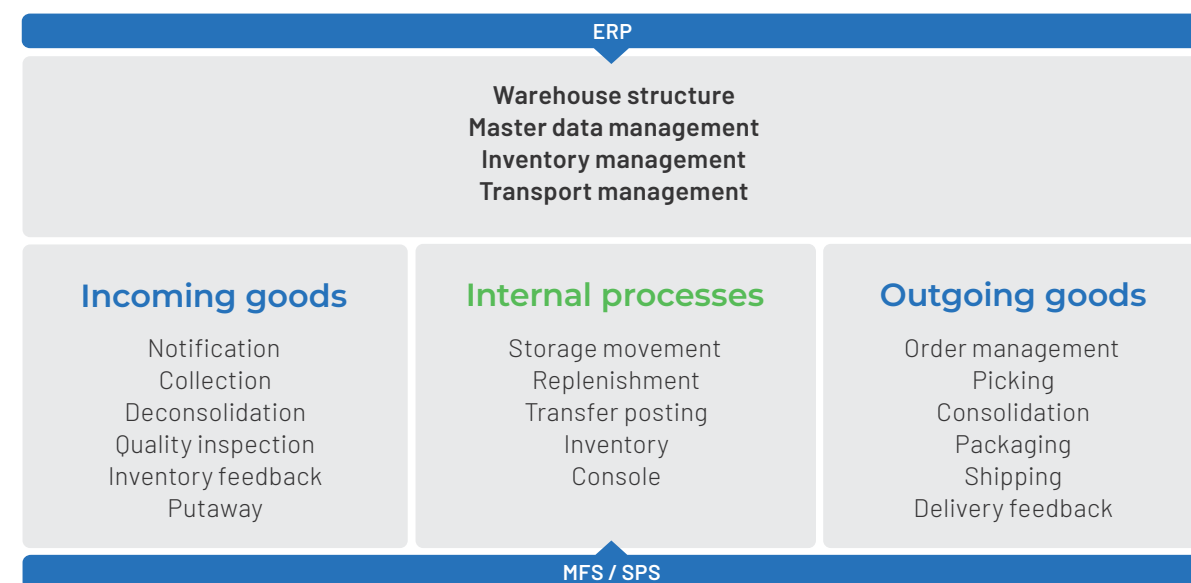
ERP

Warehouse structure
Master data management
Inventory management
Transport management

Incoming goods

Notification
Collection
Deconsolidation
Quality inspection
Inventory feedback
Putaway

Internal processes

Storage movement
Replenishment
Transfer posting
Inventory
Console

Outgoing goods

Order management
Picking
Consolidation
Packaging
Shipping
Delivery feedback

MFS / SPS